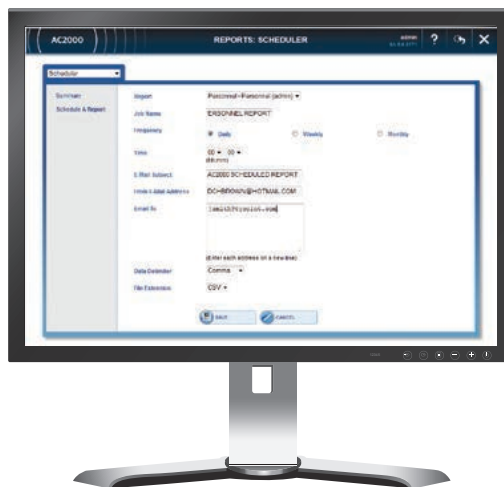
AC2000

REPORTS: SCHEDULER

admin

?

Schedule

Summary

Schedule A Report

Report

Personnel - Personnel (admin)

Job Name

ERSONNEL REPORT

Frequency

Daily

Weekly

Monthly

Time

00 00

E-Mail Subject

AC2000 SCHEDULED REPORT

From E-Mail Address

DCHBROWN@HOTMAIL.COM

Email To

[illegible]

(Enter each address on a new line)

Data Delimiter

Comma

File Extension

CSV

SAVE

CANCEL